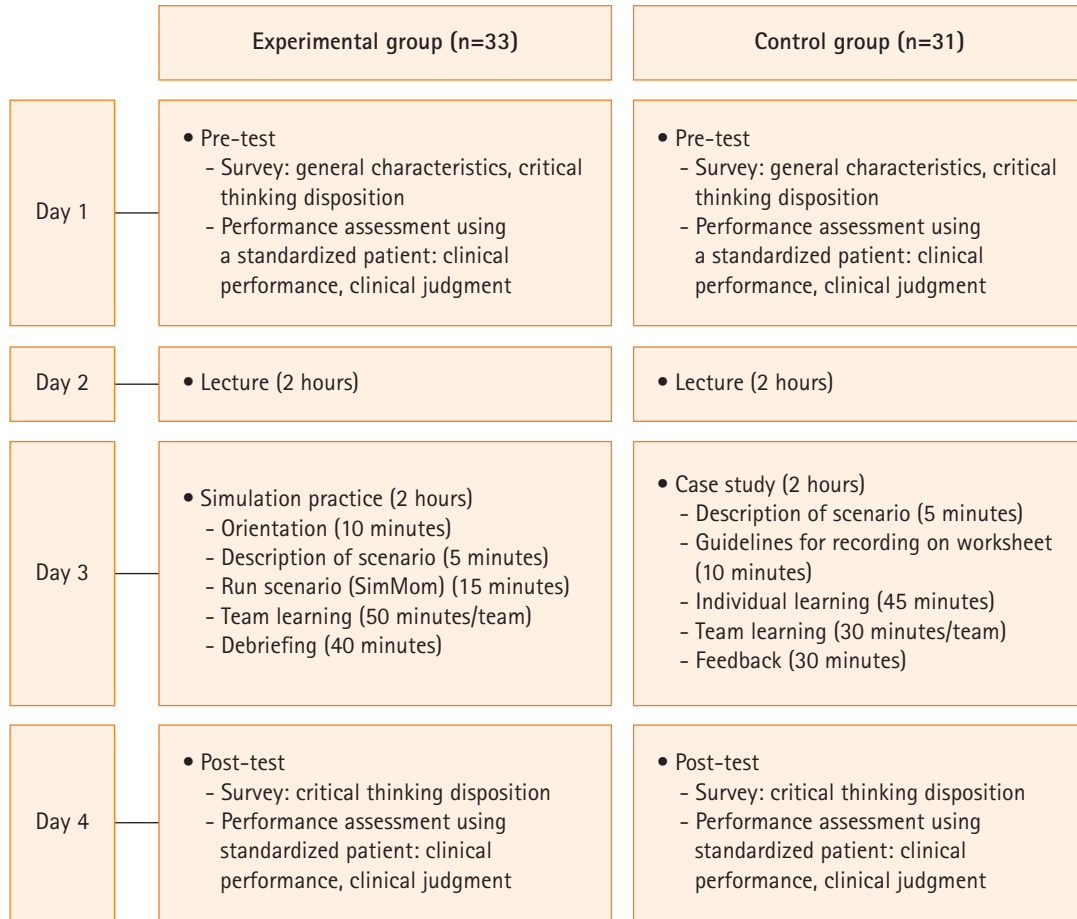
Experimental group (n=33)

Control group (n=31)

Day 1

• Pre-test
- Survey: general characteristics, critical thinking disposition
- Performance assessment using a standardized patient: clinical performance, clinical judgment

• Pre-test
- Survey: general characteristics, critical thinking disposition
- Performance assessment using a standardized patient: clinical performance, clinical judgment

Day 2

• Lecture (2 hours)

• Lecture (2 hours)

Day 3

• Simulation practice (2 hours)
- Orientation (10 minutes)
- Description of scenario (5 minutes)
- Run scenario (SimMom) (15 minutes)
- Team learning (50 minutes/team)
- Debriefing (40 minutes)

• Case study (2 hours)
- Description of scenario (5 minutes)
- Guidelines for recording on worksheet (10 minutes)
- Individual learning (45 minutes)
- Team learning (30 minutes/team)
- Feedback (30 minutes)

Day 4

• Post-test
- Survey: critical thinking disposition
- Performance assessment using standardized patient: clinical performance, clinical judgment

• Post-test
- Survey: critical thinking disposition
- Performance assessment using standardized patient: clinical performance, clinical judgment